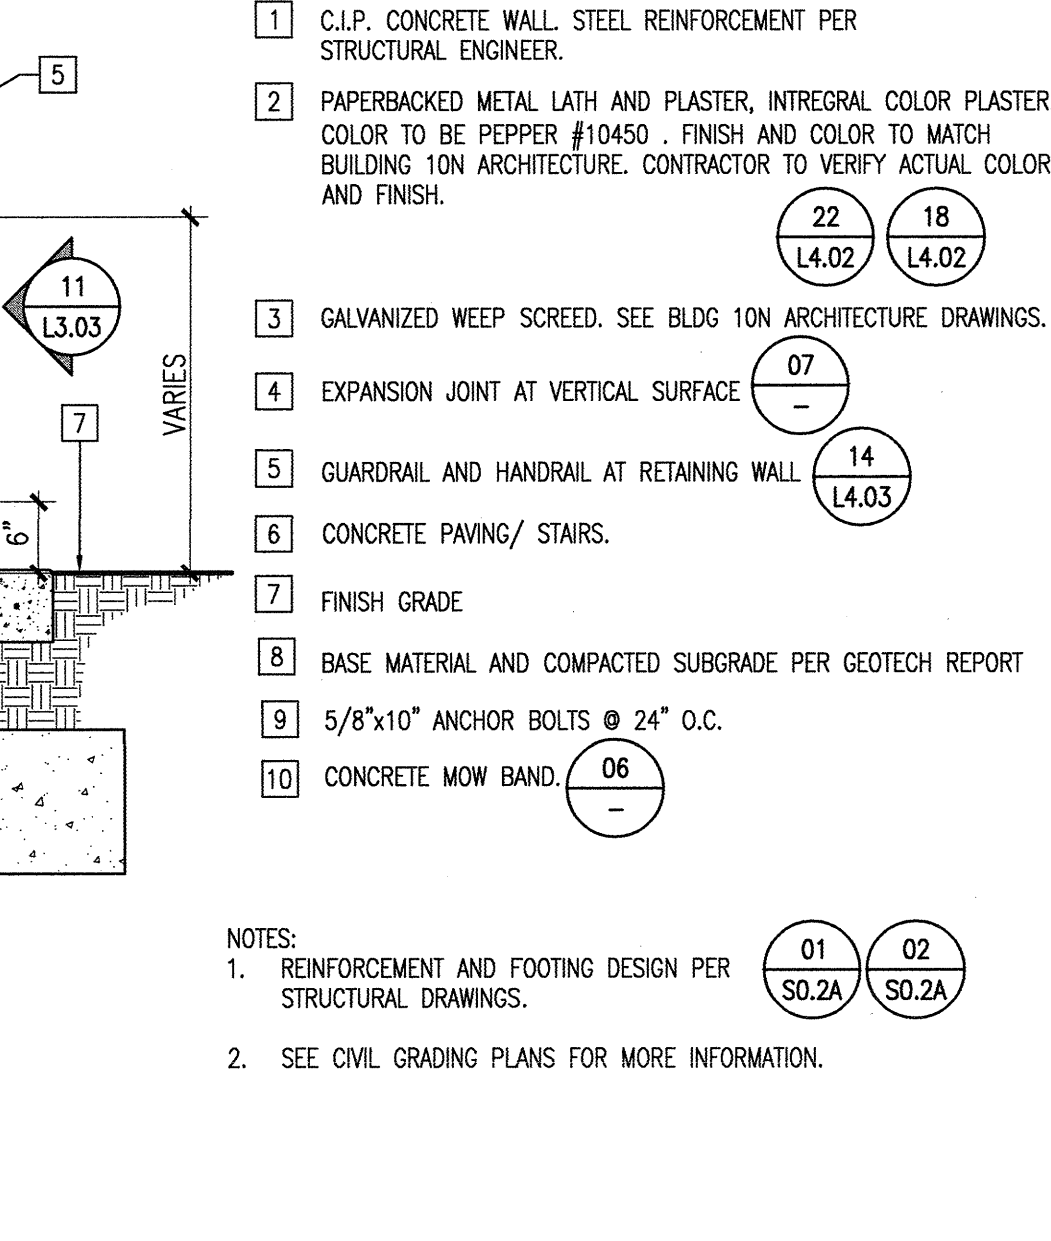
5

11
L3.03

VARIES

7

6"

1 C.I.P. CONCRETE WALL. STEEL REINFORCEMENT PER STRUCTURAL ENGINEER.

2 PAPERBACKED METAL LATH AND PLASTER, INTREGRAL COLOR PLASTER COLOR TO BE PEPPER #10450 . FINISH AND COLOR TO MATCH BUILDING 10N ARCHITECTURE. CONTRACTOR TO VERIFY ACTUAL COLOR AND FINISH.

22
L4.02

18
L4.02

3 GALVANIZED WEEP SCREED. SEE BLDG 10N ARCHITECTURE DRAWINGS.

4 EXPANSION JOINT AT VERTICAL SURFACE 07
–

5 GUARDRAIL AND HANDRAIL AT RETAINING WALL 14
L4.03

6 CONCRETE PAVING/ STAIRS.

7 FINISH GRADE

8 BASE MATERIAL AND COMPACTED SUBGRADE PER GEOTECH REPORT

9 5/8"x10" ANCHOR BOLTS @ 24" O.C.

10 CONCRETE MOW BAND. 06
–

NOTES:
1. REINFORCEMENT AND FOOTING DESIGN PER STRUCTURAL DRAWINGS.

01
S0.2A

02
S0.2A

2. SEE CIVIL GRADING PLANS FOR MORE INFORMATION.